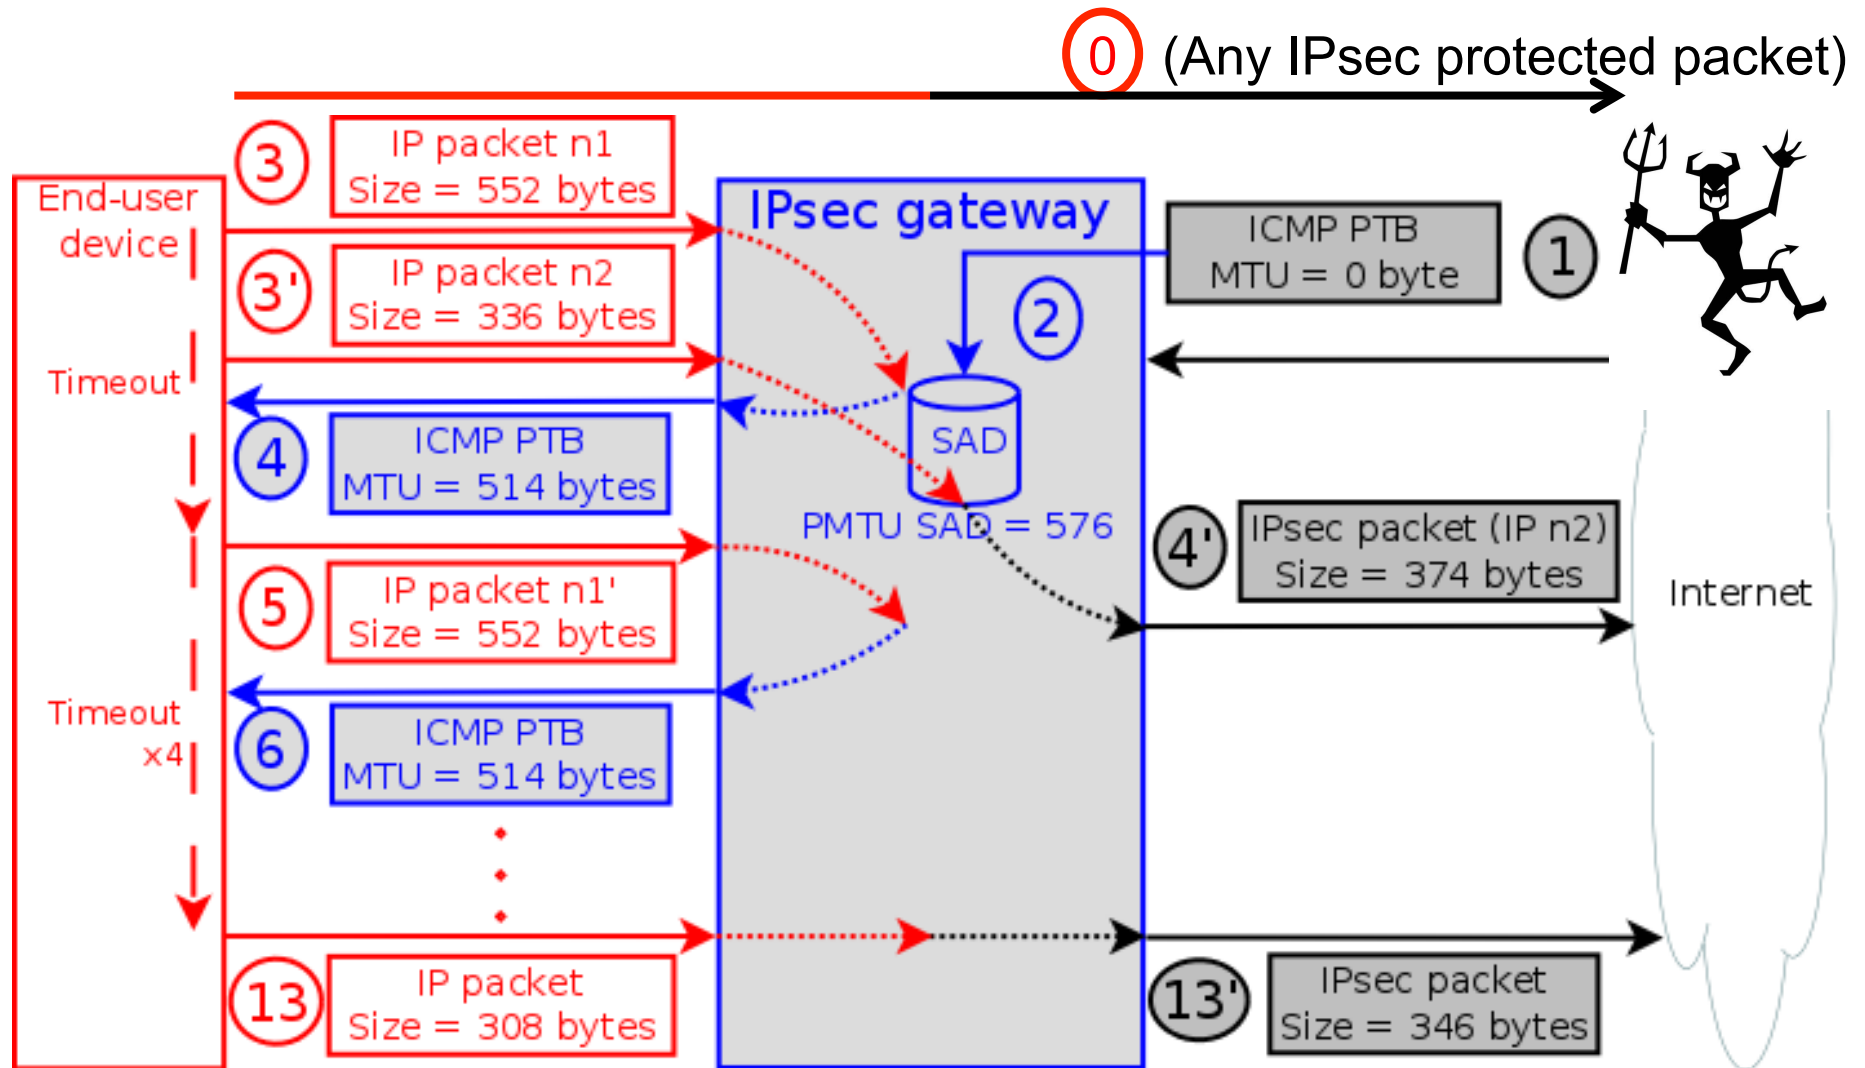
0 (Any IPsec protected packet)

End-user device

Timeout

Timeout x4

3 IP packet n1 Size = 552 bytes

3' IP packet n2 Size = 336 bytes

4 ICMP PTB MTU = 514 bytes

5 IP packet n1' Size = 552 bytes

6 ICMP PTB MTU = 514 bytes

13 IP packet Size = 308 bytes

IPsec gateway

2

SAD

PMTU SAD = 576

ICMP PTB MTU = 0 byte 1

4' IPsec packet (IP n2) Size = 374 bytes

Internet

13' IPsec packet Size = 346 bytes